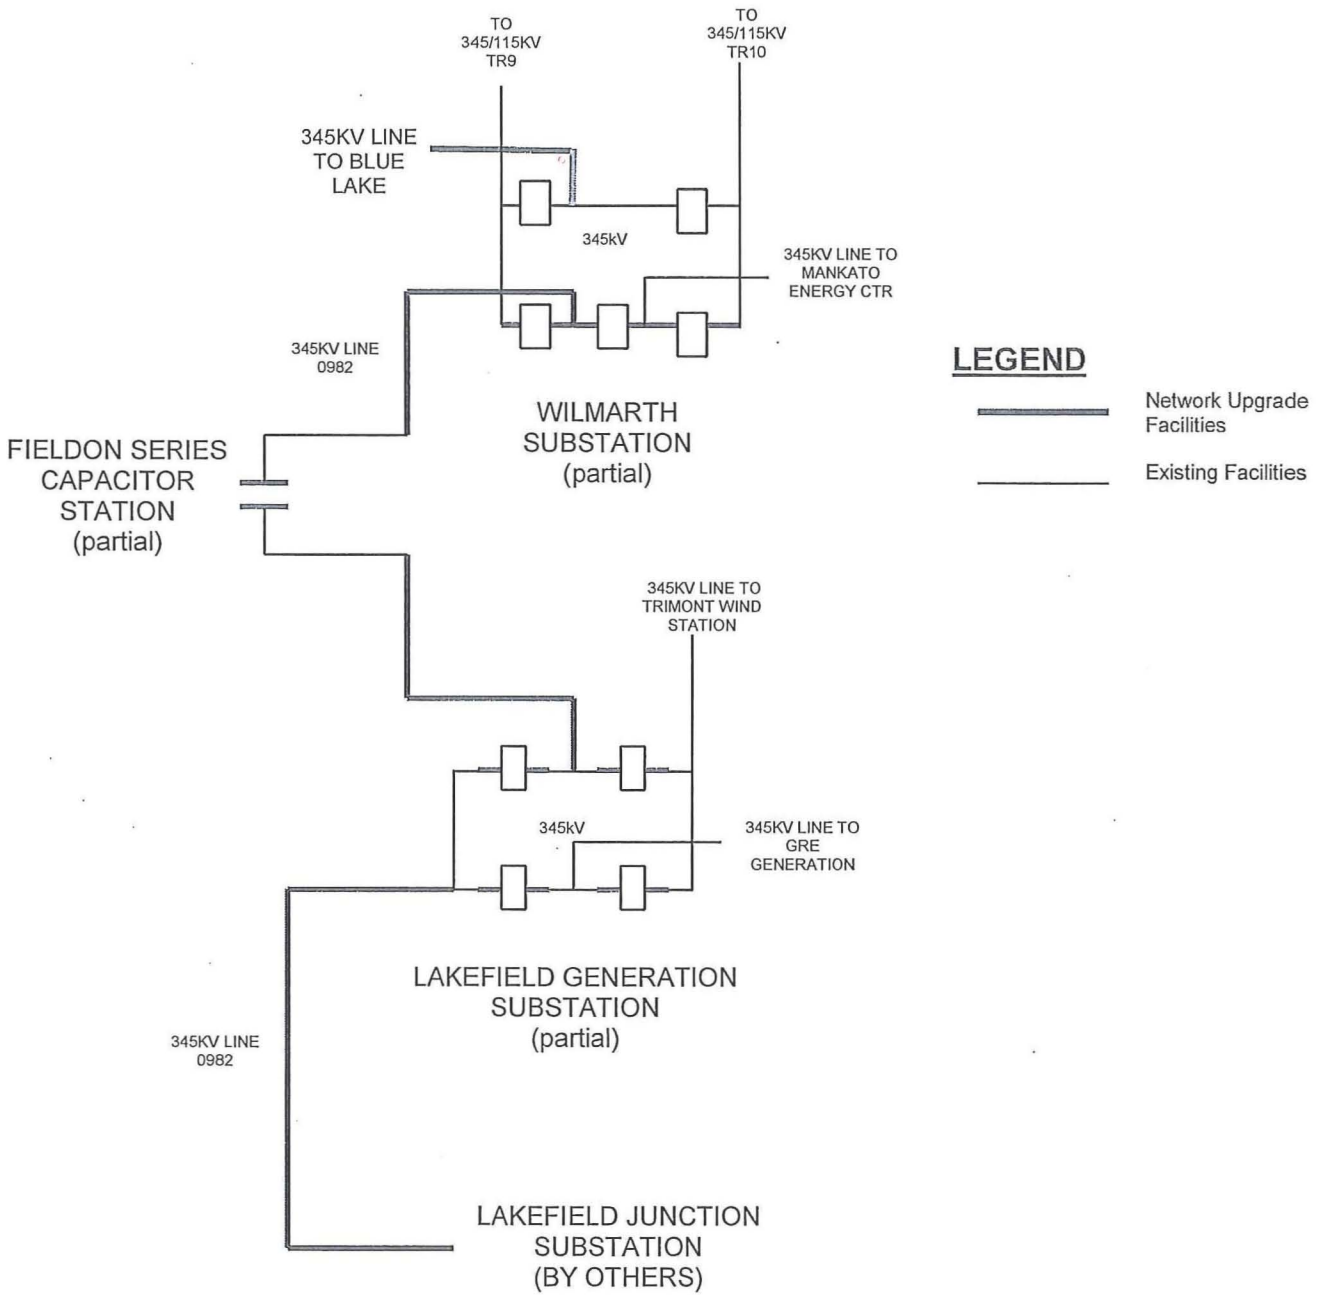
TO
345/115KV
TR9

TO
345/115KV
TR10

345KV LINE
TO BLUE
LAKE

345kV

345KV LINE TO
MANKATO
ENERGY CTR

345KV LINE
0982

LEGEND

Network Upgrade Facilities

Existing Facilities

WILMARTH
SUBSTATION
(partial)

FIELDON SERIES
CAPACITOR
STATION
(partial)

345KV LINE TO
TRIMONT WIND
STATION

345kV

345KV LINE TO
GRE
GENERATION

LAKEFIELD GENERATION
SUBSTATION
(partial)

345KV LINE
0982

LAKEFIELD JUNCTION
SUBSTATION
(BY OTHERS)